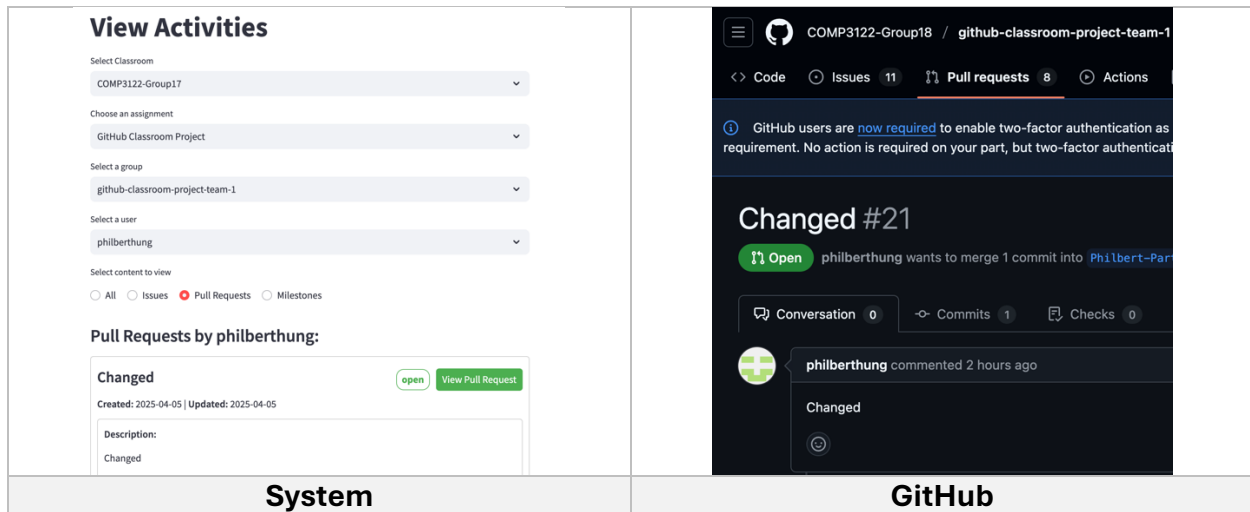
| View Activities<br><br>Select Classroom<br>COMP3122-Group17<br><br>Choose an assignment<br>GitHub Classroom Project<br><br>Select a group<br>github-classroom-project-team-1<br><br>Select a user<br>philberthung<br><br>Select content to view<br>All Issues Pull Requests Milestones<br><br>Pull Requests by philberthung:<br><br>Changed open View Pull Request<br>Created: 2025-04-05 \| Updated: 2025-04-05<br><br>Description:<br>Changed | COMP3122-Group18 / github-classroom-project-team-1<br><br>Code Issues 11 Pull requests 8 Actions<br><br>GitHub users are now required to enable two-factor authentication as requirement. No action is required on your part, but two-factor authenticati<br><br>Changed #21<br>Open philberthung wants to merge 1 commit into Philbert-Part<br><br>Conversation 0 Commits 1 Checks 0<br><br>philberthung commented 2 hours ago<br>Changed |
|---|---|
| System | GitHub |